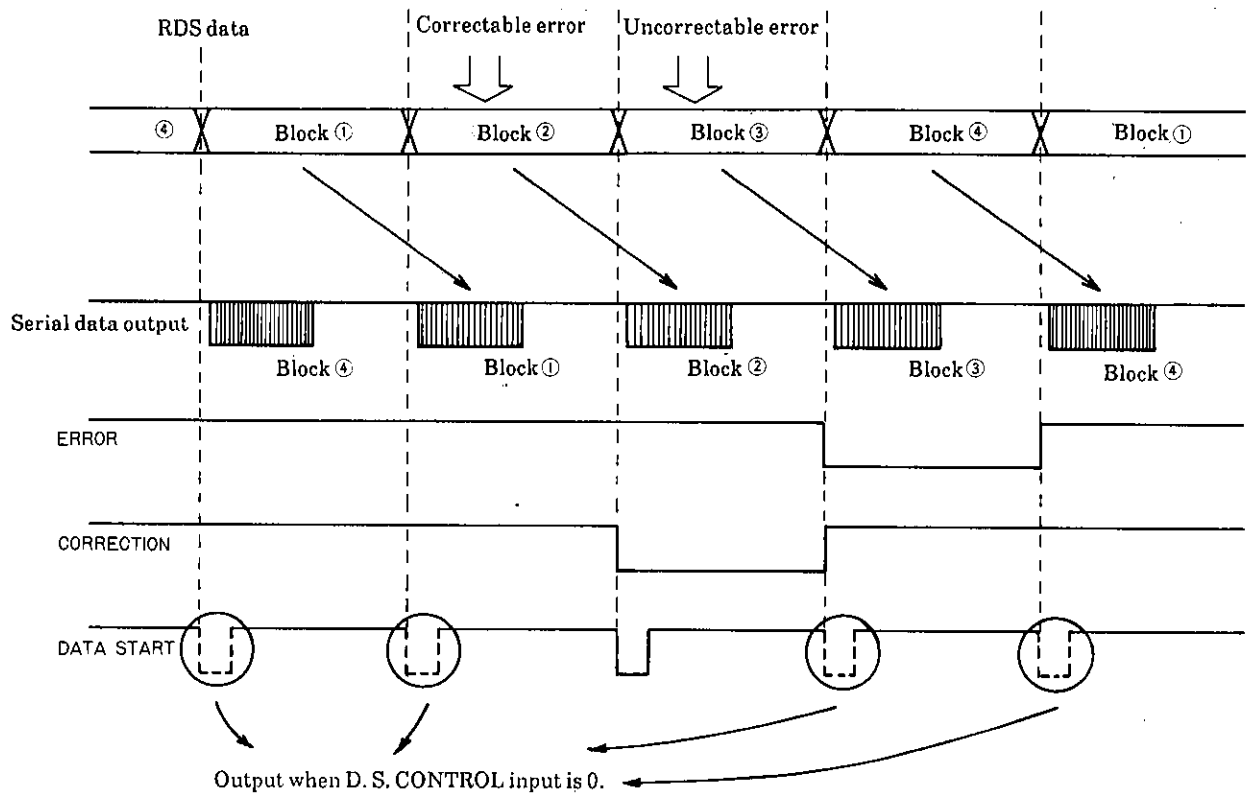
RDS data

Correctable error

Uncorrectable error

④

Block ①

Block ②

Block ③

Block ④

Block ①

Serial data output

Block ④

Block ①

Block ②

Block ③

Block ④

ERROR

CORRECTION

DATA START

Output when D. S. CONTROL input is 0.